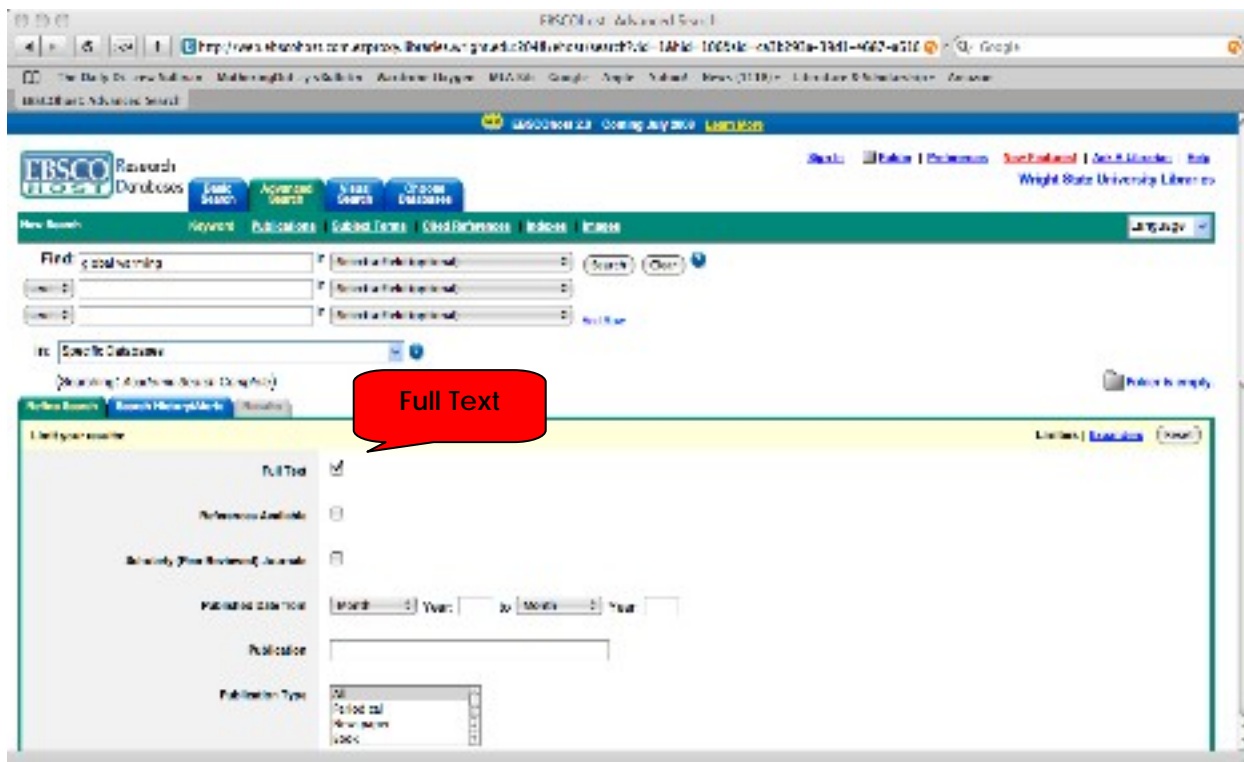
EBSCOhost: Advanced Search

http://web.ebscohost.com.ezproxy.libraries.wright.edu:2048/ehost/search?vid=1&hid=105&sid=

Q- Google

The Daily Dish Andrew Sullivan   MathewingIgl...   Academic Blogger   MLA Style   Google   Apple   Yahoo!   News (1119)   Literature & Scholarship   Amazon

EBSCOhost: Advanced Search

EBSCOhost 2.0 Coming July 2009 Learn More

EBSCO HOST Research Databases

Basic Search   Advanced Search   Visual Search   Choose Databases

Sign In   Folder   Preferences   New Features!   Ask A Librarian   Help

Wright State University Libraries

New Search   Keyword   Publications   Subject Terms   Cited References   Indexes   Images

Language

Find: global warming   in Select a Field (optional)   Search   Clear

and   in Select a Field (optional)

and   in Select a Field (optional)   Add Row

in: Specific Databases

(Searching: Academic Search Complete)

Folder is empty.

Full Text

Refine Search   Search History/Alerts   Results

Limit your results:   Limiters | Expanders   Reset

Full Text

References Available

Scholarly (Peer Reviewed) Journals

Published Date from   Month   Year:   to   Month   Year:

Publication

Publication Type   All   Periodical   Newspaper   Book